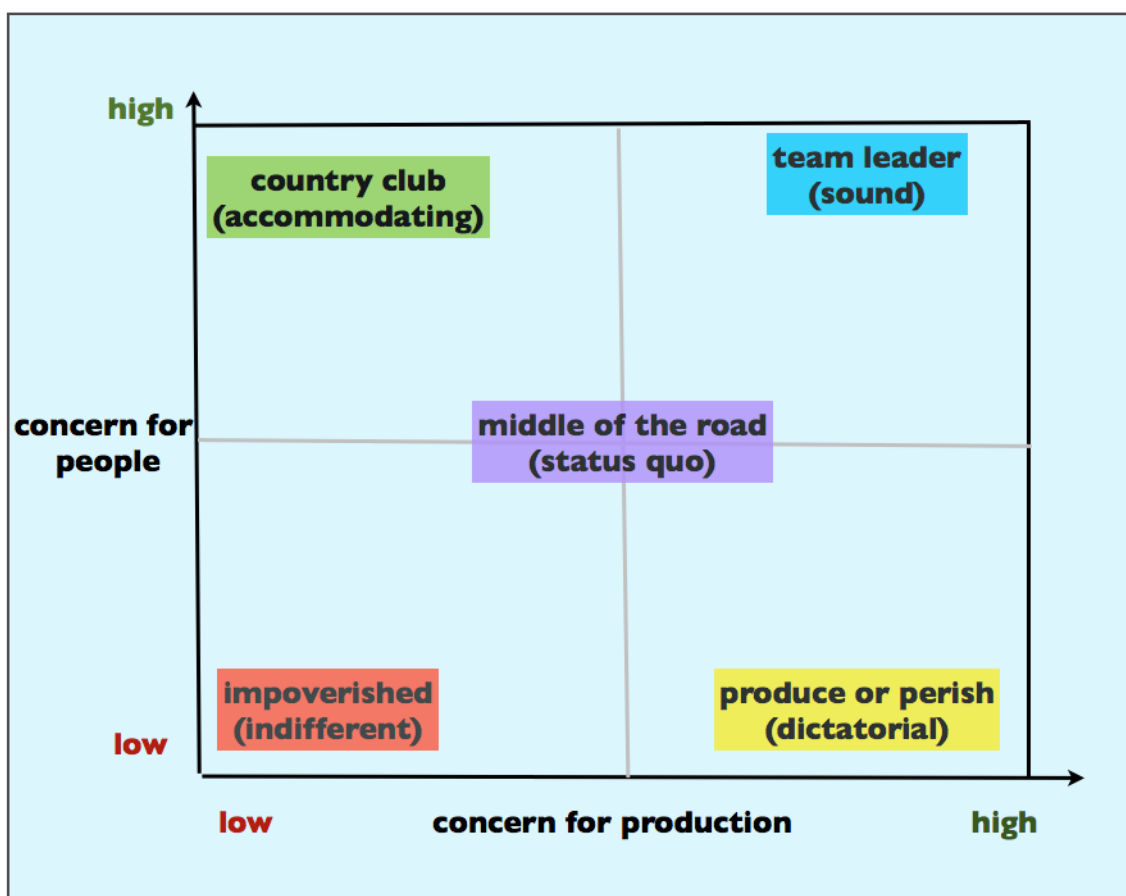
high

country club (accommodating)

team leader (sound)

concern for people

middle of the road (status quo)

impoverished (indifferent)

produce or perish (dictatorial)

low

low

concern for production

high